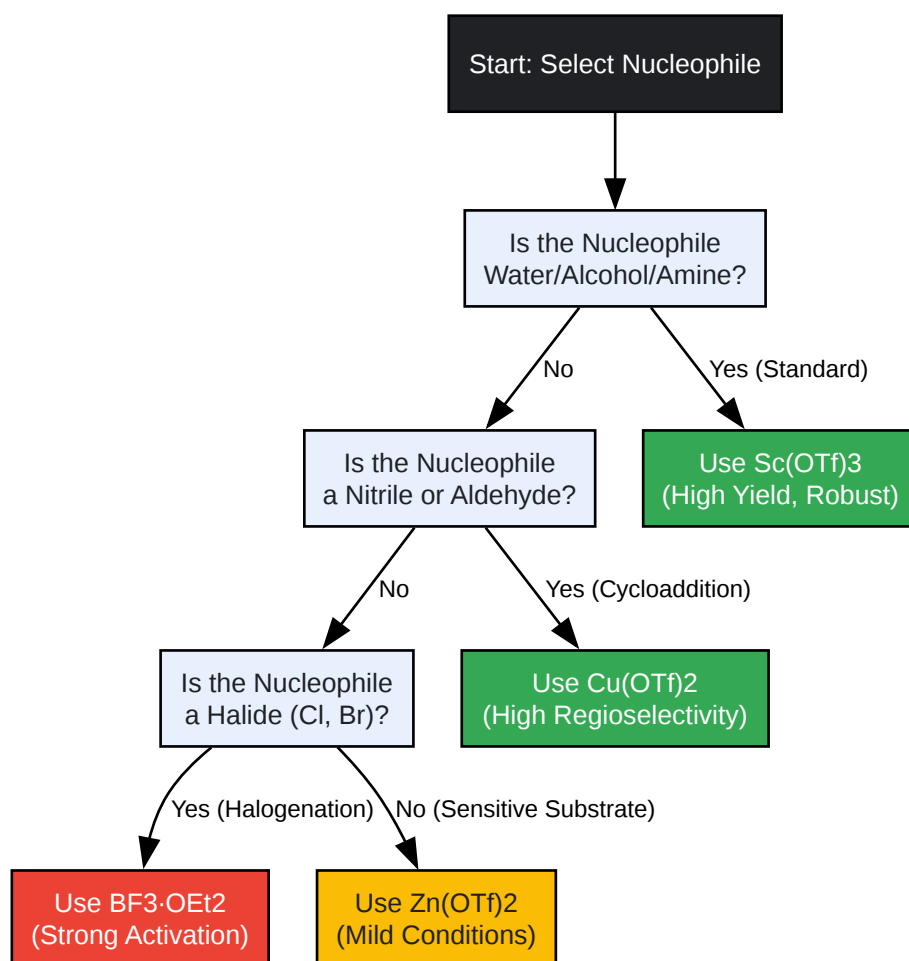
Start: Select Nucleophile

Is the Nucleophile Water/Alcohol/Amine?

No

Yes (Standard)

Is the Nucleophile a Nitrile or Aldehyde?

Use Sc(OTf)3 (High Yield, Robust)

No

Yes (Cycloaddition)

Is the Nucleophile a Halide (Cl, Br)?

Use Cu(OTf)2 (High Regioselectivity)

Yes (Halogenation)

No (Sensitive Substrate)

Use BF3·OEt2 (Strong Activation)

Use Zn(OTf)2 (Mild Conditions)